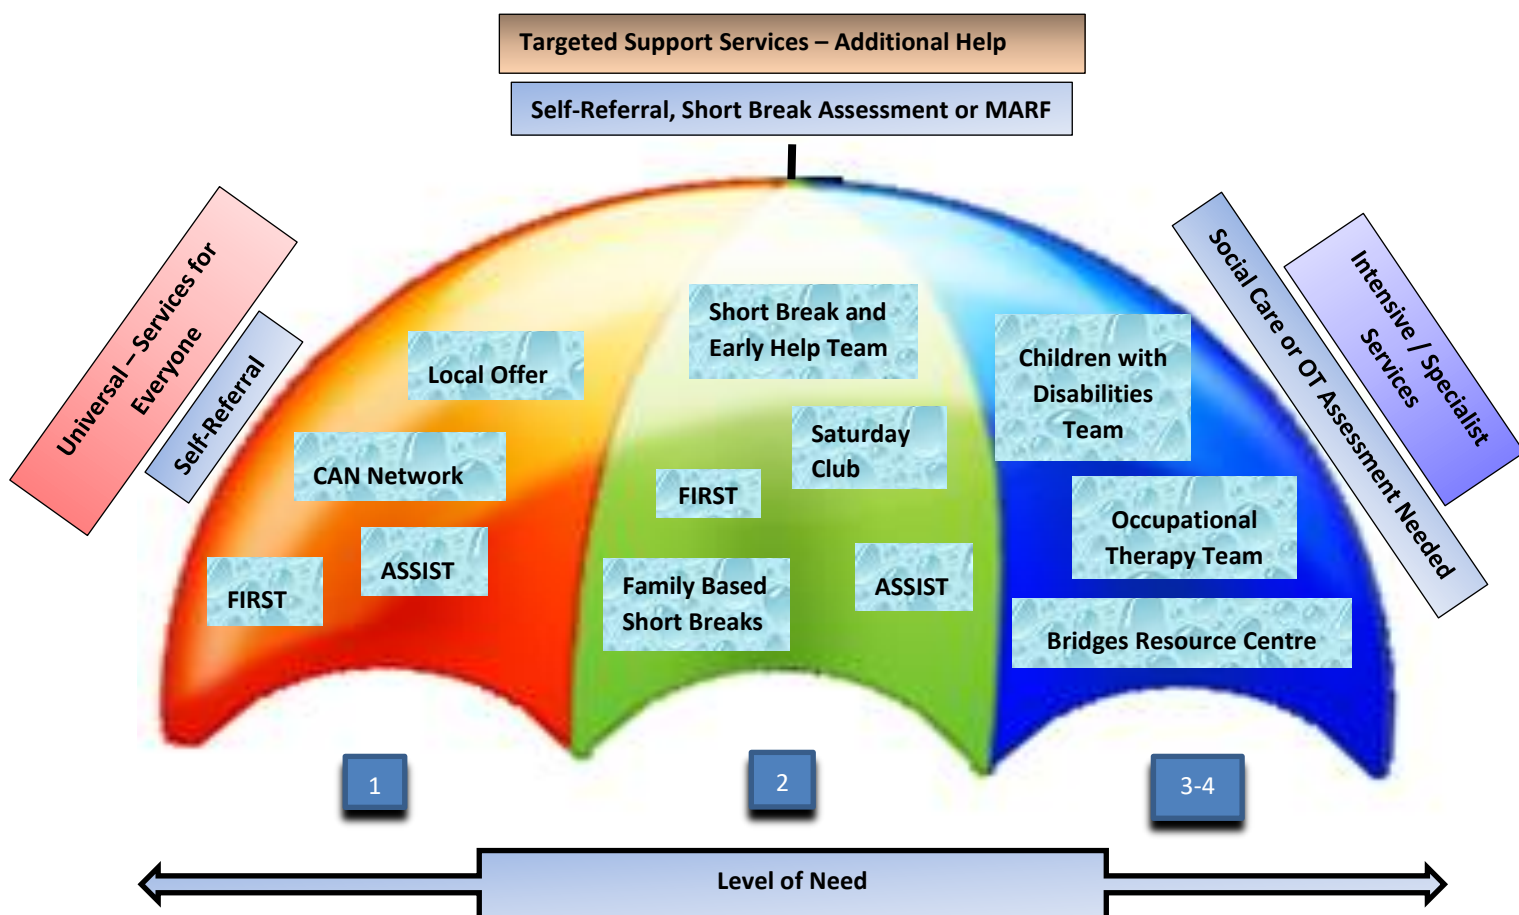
Targeted Support Services – Additional Help

Self-Referral, Short Break Assessment or MARF

Universal – Services for Everyone

Self-Referral

Local Offer

CAN Network

ASSIST

FIRST

Short Break and Early Help Team

Saturday Club

FIRST

Family Based Short Breaks

ASSIST

Children with Disabilities Team

Occupational Therapy Team

Bridges Resource Centre

Social Care or OT Assessment Needed

Intensive / Specialist Services

1

2

3-4

Level of Need